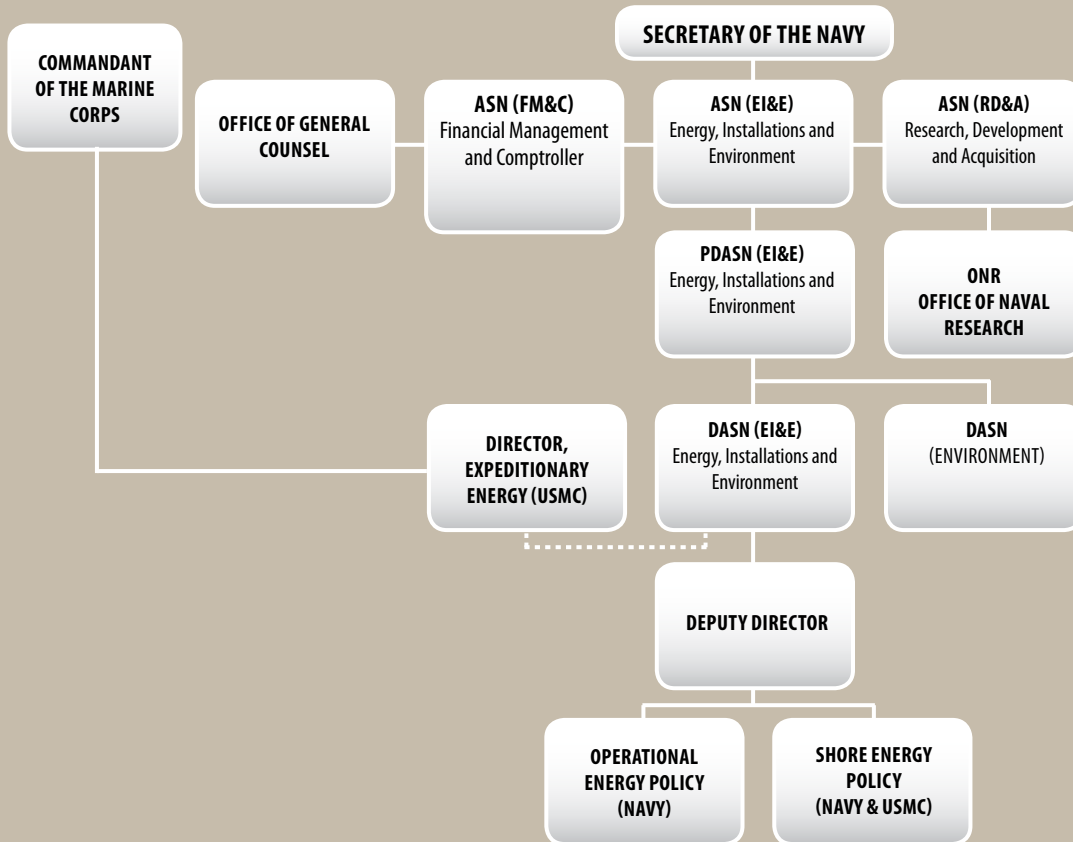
SECRETARY OF THE NAVY

COMMANDANT OF THE MARINE CORPS

OFFICE OF GENERAL COUNSEL

ASN (FM&C)
Financial Management and Comptroller

ASN (EI&E)
Energy, Installations and Environment

ASN (RD&A)
Research, Development and Acquisition

PDASN (EI&E)
Energy, Installations and Environment

ONR
OFFICE OF NAVAL RESEARCH

DIRECTOR, EXPEDITIONARY ENERGY (USMC)

DASN (EI&E)
Energy, Installations and Environment

DASN
(ENVIRONMENT)

DEPUTY DIRECTOR

OPERATIONAL ENERGY POLICY (NAVY)

SHORE ENERGY POLICY (NAVY & USMC)